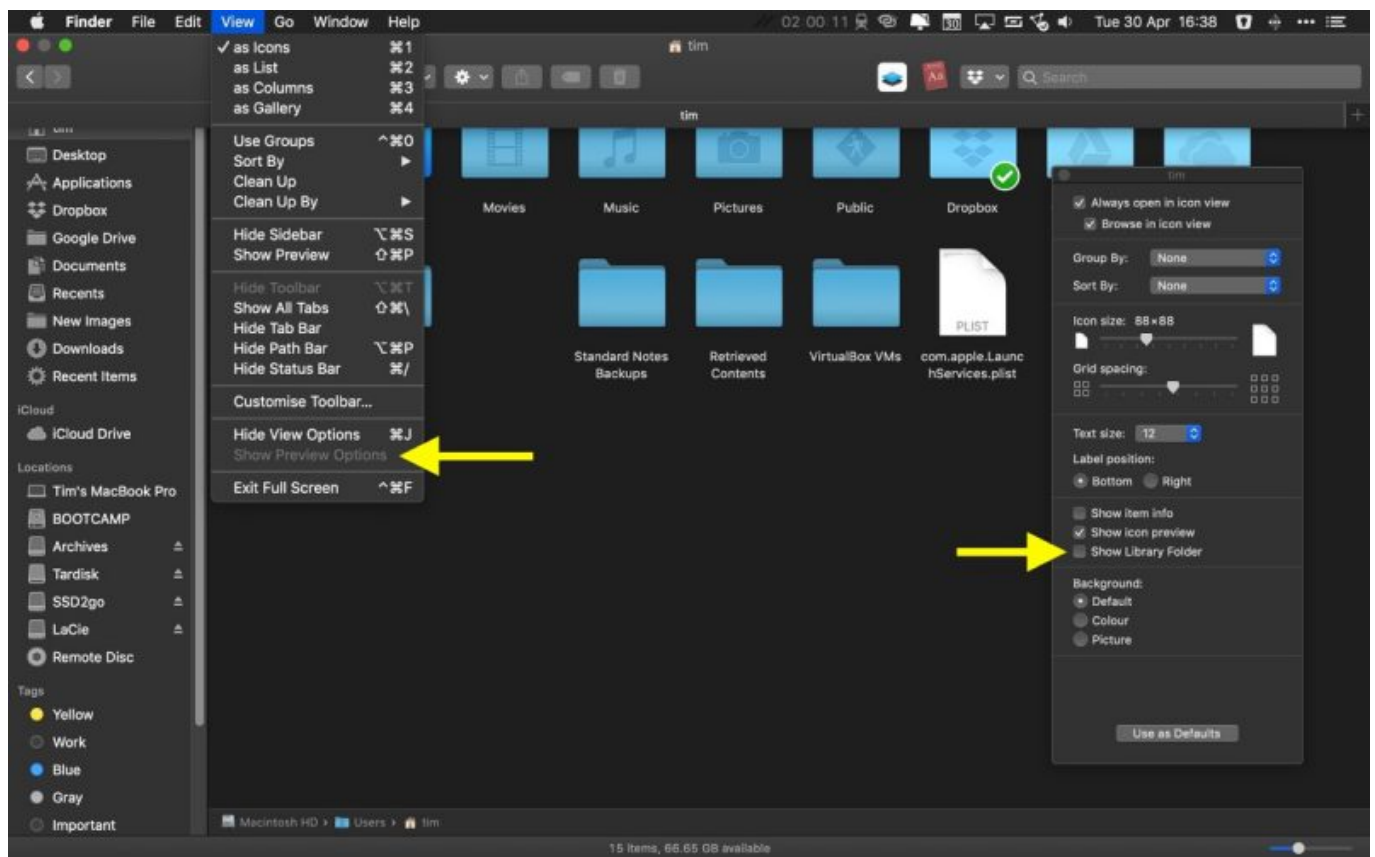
Finder File Edit View Go Window Help
02 00 11 Tue 30 Apr 16:38

✓ as Icons ⌘1
as List ⌘2
as Columns ⌘3
as Gallery ⌘4
Use Groups ^⌘0
Sort By ▶
Clean Up
Clean Up By ▶
Hide Sidebar ⌥⌘S
Show Preview ⇧⌘P
Hide Toolbar ⌥⌘T
Show All Tabs ⇧⌘\
Hide Tab Bar
Hide Path Bar ⌥⌘P
Hide Status Bar ⌘/
Customise Toolbar...
Hide View Options ⌘J
Show Preview Options
Exit Full Screen ^⌘F

tim
Search
tim

Desktop
Applications
Dropbox
Google Drive
Documents
Recents
New Images
Downloads
Recent Items
iCloud
iCloud Drive
Locations
Tim's MacBook Pro
BOOTCAMP
Archives
Tardisk
SSD2go
LaCie
Remote Disc
Tags
Yellow
Work
Blue
Gray
Important

Movies
Music
Pictures
Public
Dropbox
Standard Notes Backups
Retrieved Contents
VirtualBox VMs
PLIST
com.apple.LaunchServices.plist

tim
Always open in icon view
Browse in icon view
Group By: None
Sort By: None
Icon size: 88×88
Grid spacing:
Text size: 12
Label position:
Bottom Right
Show item info
Show icon preview
Show Library Folder
Background:
Default
Colour
Picture
Use as Defaults

Macintosh HD › Users › tim
15 items, 66.65 GB available